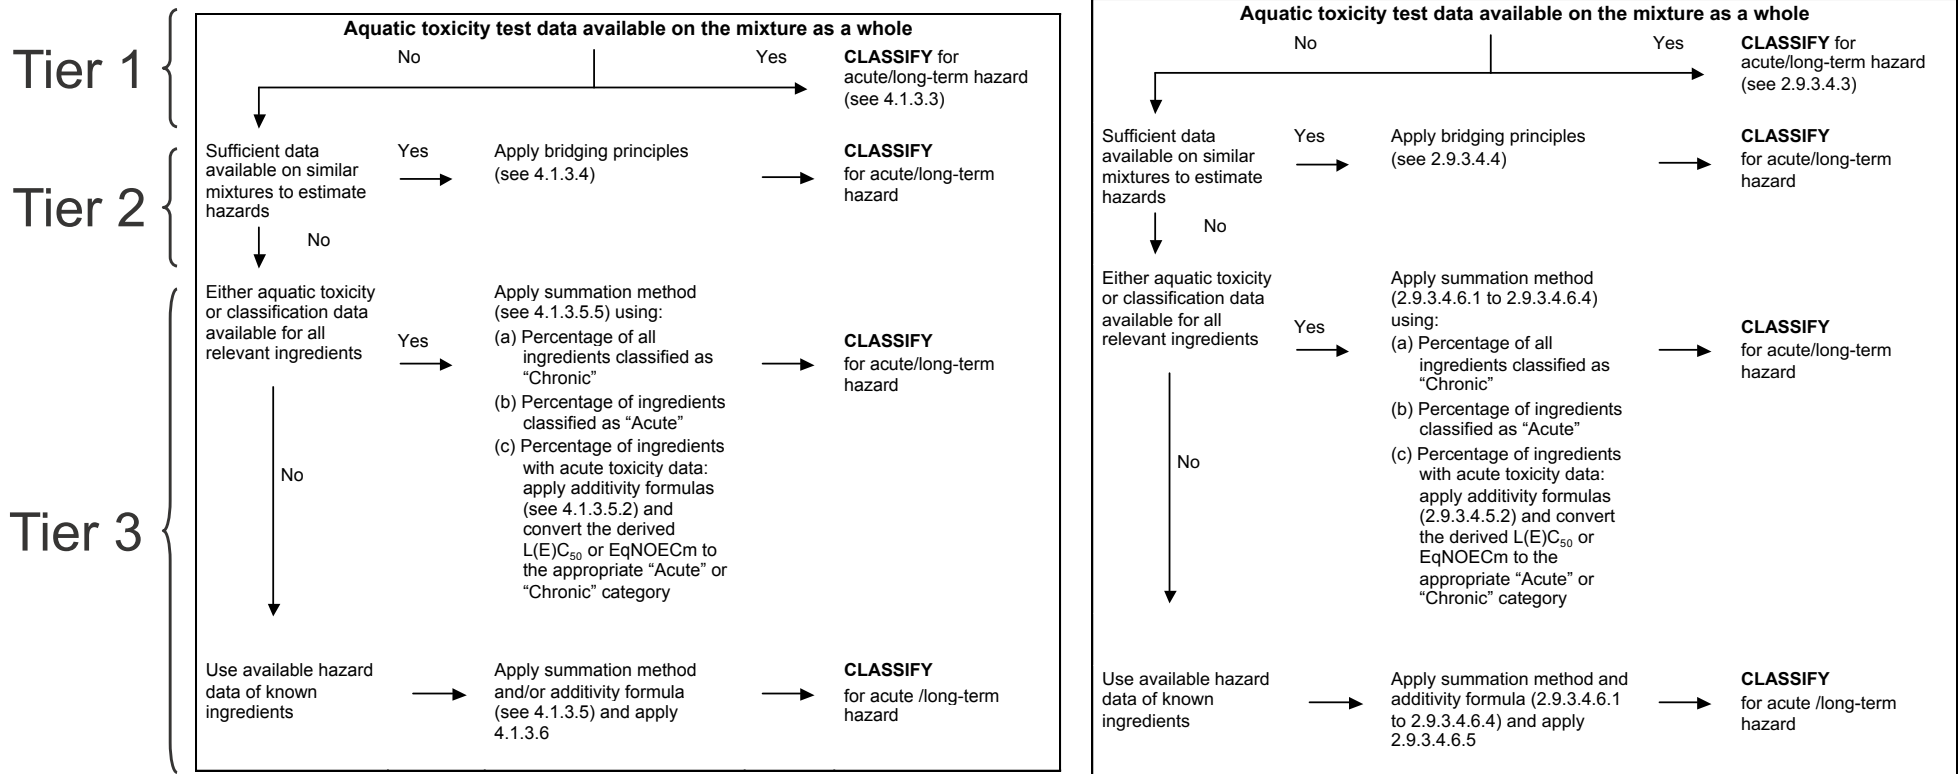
Tier 1

Tier 2

Tier 3

**Aquatic toxicity test data available on the mixture as a whole**

No

Yes

**CLASSIFY** for acute/long-term hazard (see 4.1.3.3)

Sufficient data available on similar mixtures to estimate hazards

Yes

Apply bridging principles (see 4.1.3.4)

**CLASSIFY** for acute/long-term hazard

No

Either aquatic toxicity or classification data available for all relevant ingredients

Yes

Apply summation method (see 4.1.3.5.5) using:
(a) Percentage of all ingredients classified as "Chronic"
(b) Percentage of ingredients classified as "Acute"
(c) Percentage of ingredients with acute toxicity data: apply additivity formulas (see 4.1.3.5.2) and convert the derived L(E)$C_{50}$ or EqNOECm to the appropriate "Acute" or "Chronic" category

**CLASSIFY** for acute/long-term hazard

No

Use available hazard data of known ingredients

Apply summation method and/or additivity formula (see 4.1.3.5) and apply 4.1.3.6

**CLASSIFY** for acute /long-term hazard

**Aquatic toxicity test data available on the mixture as a whole**

No

Yes

**CLASSIFY** for acute/long-term hazard (see 2.9.3.4.3)

Sufficient data available on similar mixtures to estimate hazards

Yes

Apply bridging principles (see 2.9.3.4.4)

**CLASSIFY** for acute/long-term hazard

No

Either aquatic toxicity or classification data available for all relevant ingredients

Yes

Apply summation method (2.9.3.4.6.1 to 2.9.3.4.6.4) using:
(a) Percentage of all ingredients classified as "Chronic"
(b) Percentage of ingredients classified as "Acute"
(c) Percentage of ingredients with acute toxicity data: apply additivity formulas (2.9.3.4.5.2) and convert the derived L(E)$C_{50}$ or EqNOECm to the appropriate "Acute" or "Chronic" category

**CLASSIFY** for acute/long-term hazard

No

Use available hazard data of known ingredients

Apply summation method and additivity formula (2.9.3.4.6.1 to 2.9.3.4.6.4) and apply 2.9.3.4.6.5

**CLASSIFY** for acute /long-term hazard